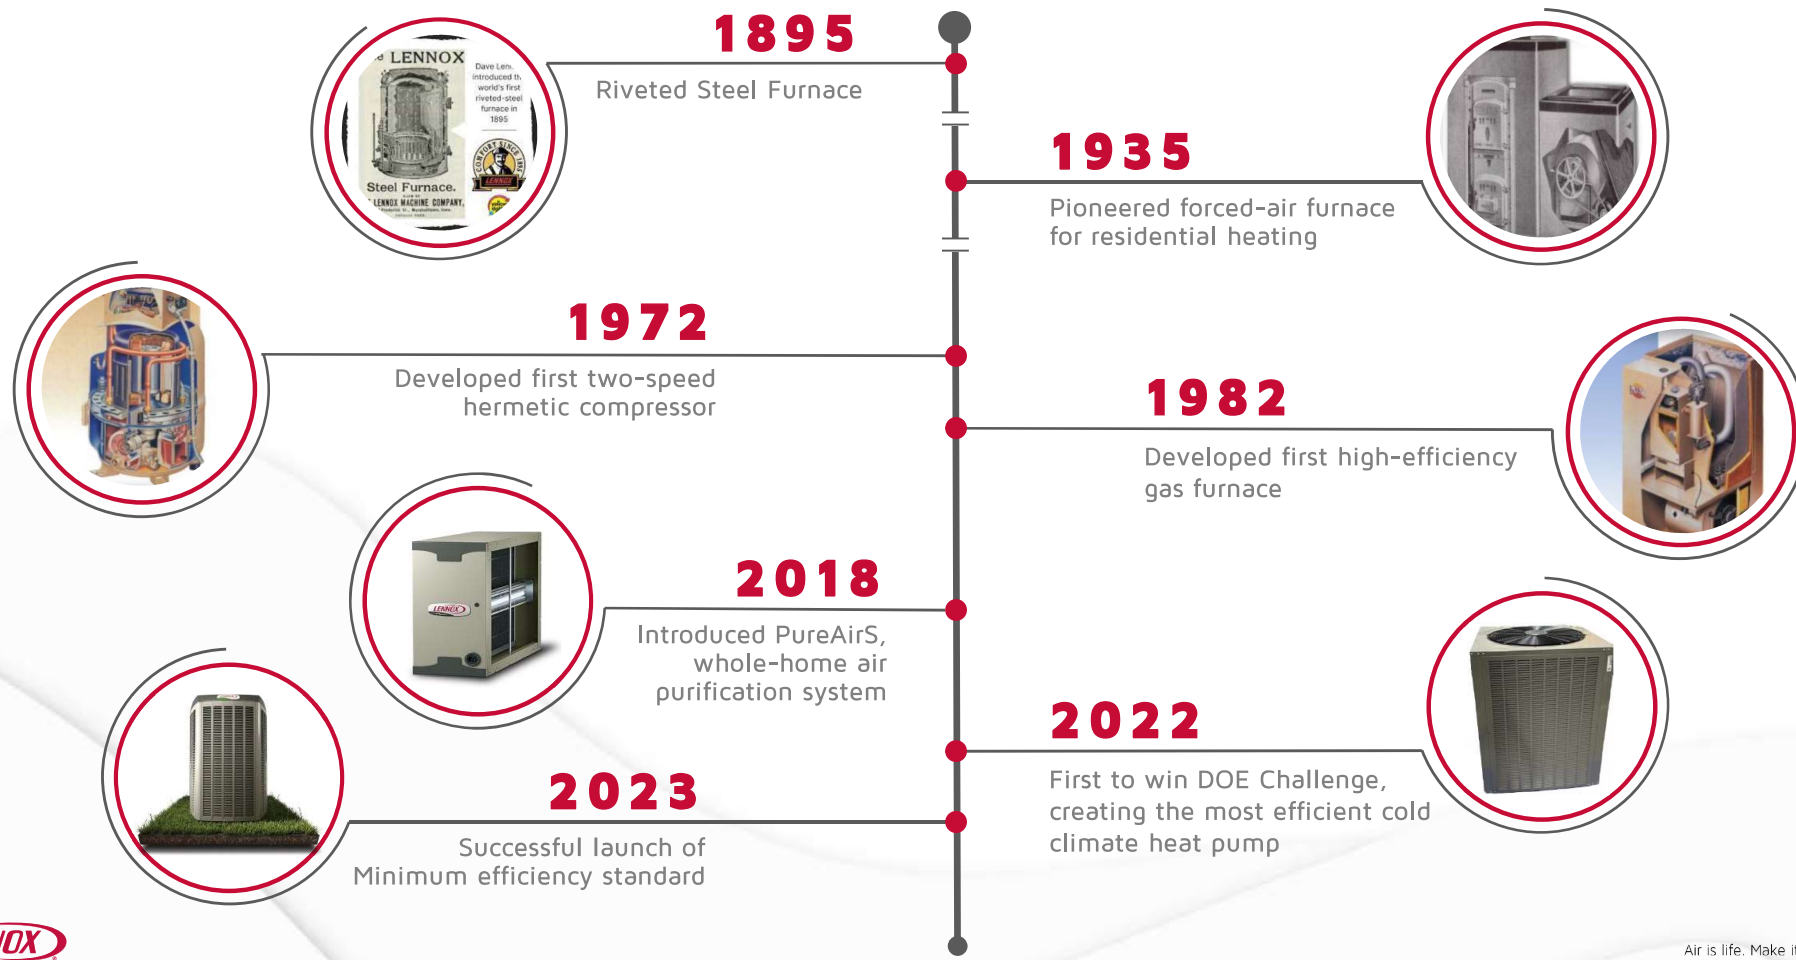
LENNOX

Dave Lenn. introduced th world's first riveted-steel furnace in 1895

Steel Furnace.

LENNOX MACHINE COMPANY.

1895

Riveted Steel Furnace

1935

Pioneered forced-air furnace for residential heating

1972

Developed first two-speed hermetic compressor

1982

Developed first high-efficiency gas furnace

2018

Introduced PureAirS, whole-home air purification system

LENNOX

2022

First to win DOE Challenge, creating the most efficient cold climate heat pump

2023

Successful launch of Minimum efficiency standard

NOX

Air is life. Make it